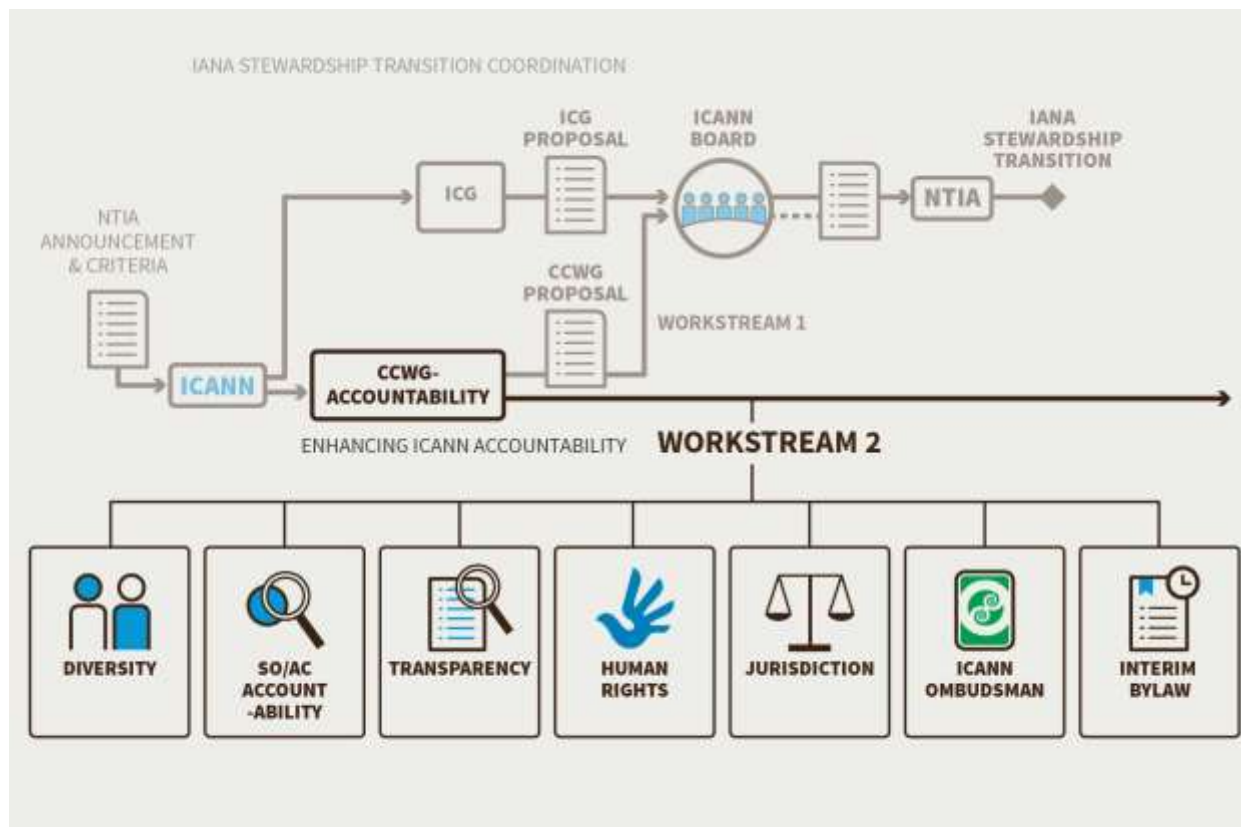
IANA STEWARDSHIP TRANSITION COORDINATION

NTIA ANNOUNCEMENT & CRITERIA

ICANN

ICG

ICG PROPOSAL

ICANN BOARD

NTIA

IANA STEWARDSHIP TRANSITION

CCWG PROPOSAL

WORKSTREAM 1

CCWG-ACCOUNTABILITY

ENHANCING ICANN ACCOUNTABILITY

WORKSTREAM 2

DIVERSITY

SO/AC ACCOUNT-ABILITY

TRANSPARENCY

HUMAN RIGHTS

JURISDICTION

ICANN OMBUDSMAN

INTERIM BYLAW